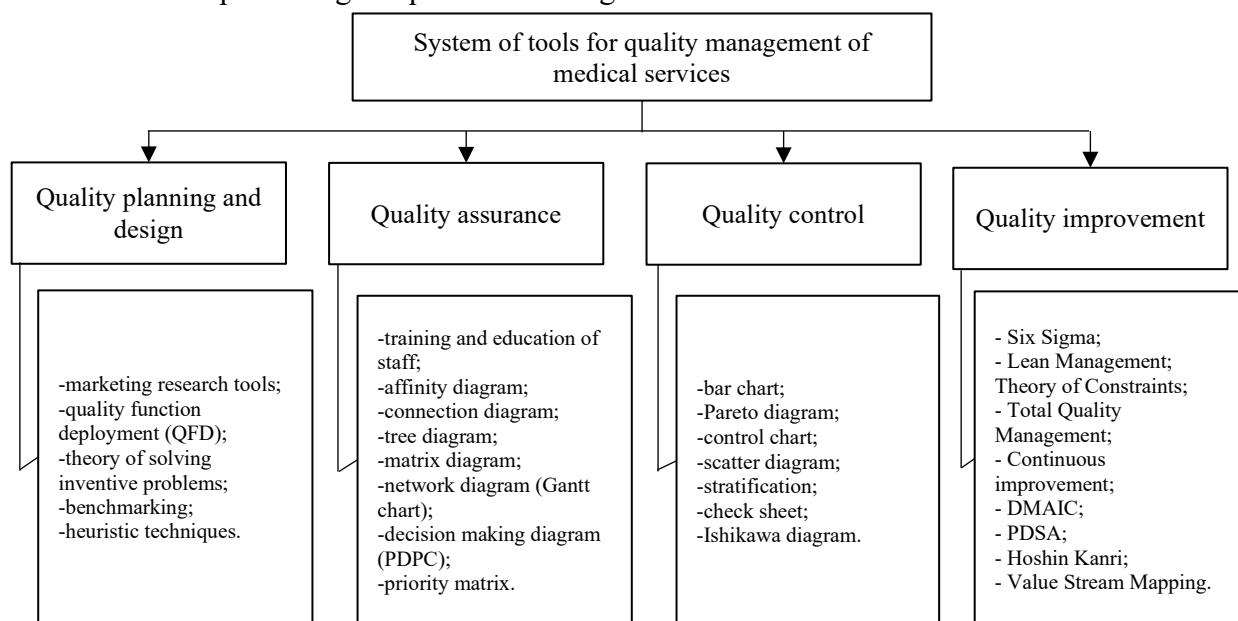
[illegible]

System of tools for quality management of medical services

Quality planning and design

-marketing research tools;
-quality function deployment (QFD);
-theory of solving inventive problems;
-benchmarking;
-heuristic techniques.

Quality assurance

-training and education of staff;
-affinity diagram;
-connection diagram;
-tree diagram;
-matrix diagram;
-network diagram (Gantt chart);
-decision making diagram (PDPC);
-priority matrix.

Quality control

-bar chart;
-Pareto diagram;
-control chart;
-scatter diagram;
-stratification;
-check sheet;
-Ishikawa diagram.

Quality improvement

- Six Sigma;
- Lean Management;
Theory of Constraints;
- Total Quality Management;
- Continuous improvement;
- DMAIC;
- PDSA;
- Hoshin Kanri;
- Value Stream Mapping.